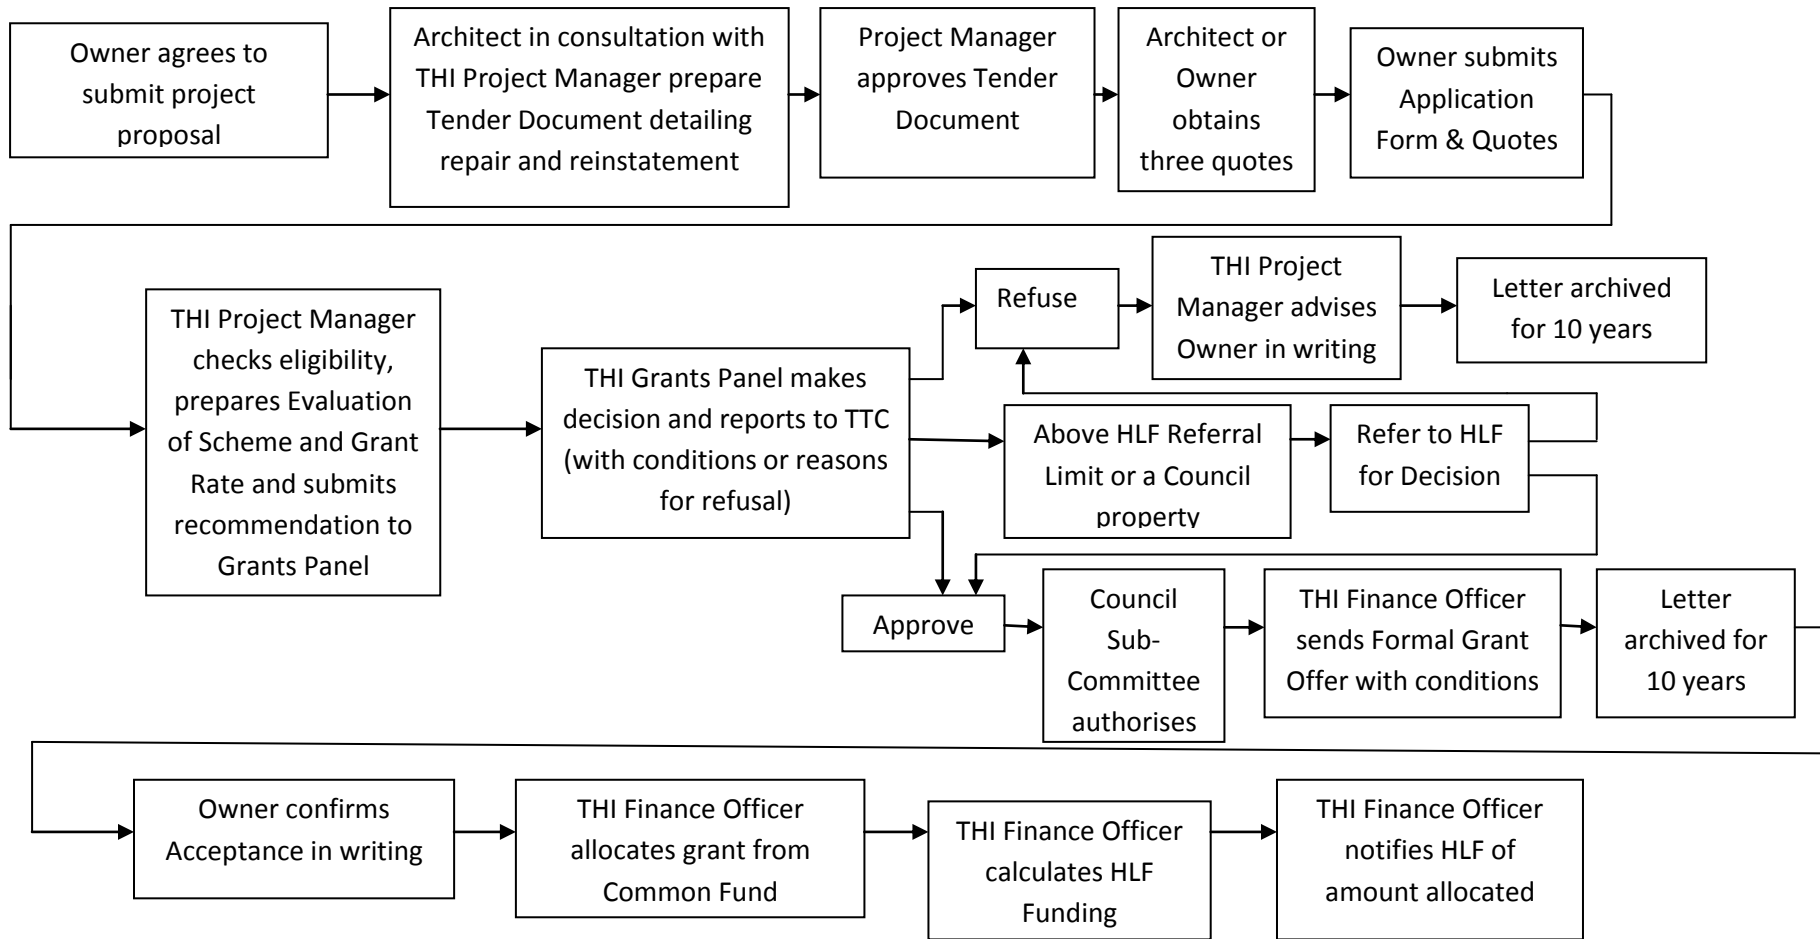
Owner agrees to submit project proposal

Architect in consultation with THI Project Manager prepare Tender Document detailing repair and reinstatement

Project Manager approves Tender Document

Architect or Owner obtains three quotes

Owner submits Application Form & Quotes

THI Project Manager checks eligibility, prepares Evaluation of Scheme and Grant Rate and submits recommendation to Grants Panel

THI Grants Panel makes decision and reports to TTC (with conditions or reasons for refusal)

Refuse

THI Project Manager advises Owner in writing

Letter archived for 10 years

Above HLF Referral Limit or a Council property

Refer to HLF for Decision

Approve

Council Sub-Committee authorises

THI Finance Officer sends Formal Grant Offer with conditions

Letter archived for 10 years

Owner confirms Acceptance in writing

THI Finance Officer allocates grant from Common Fund

THI Finance Officer calculates HLF Funding

THI Finance Officer notifies HLF of amount allocated